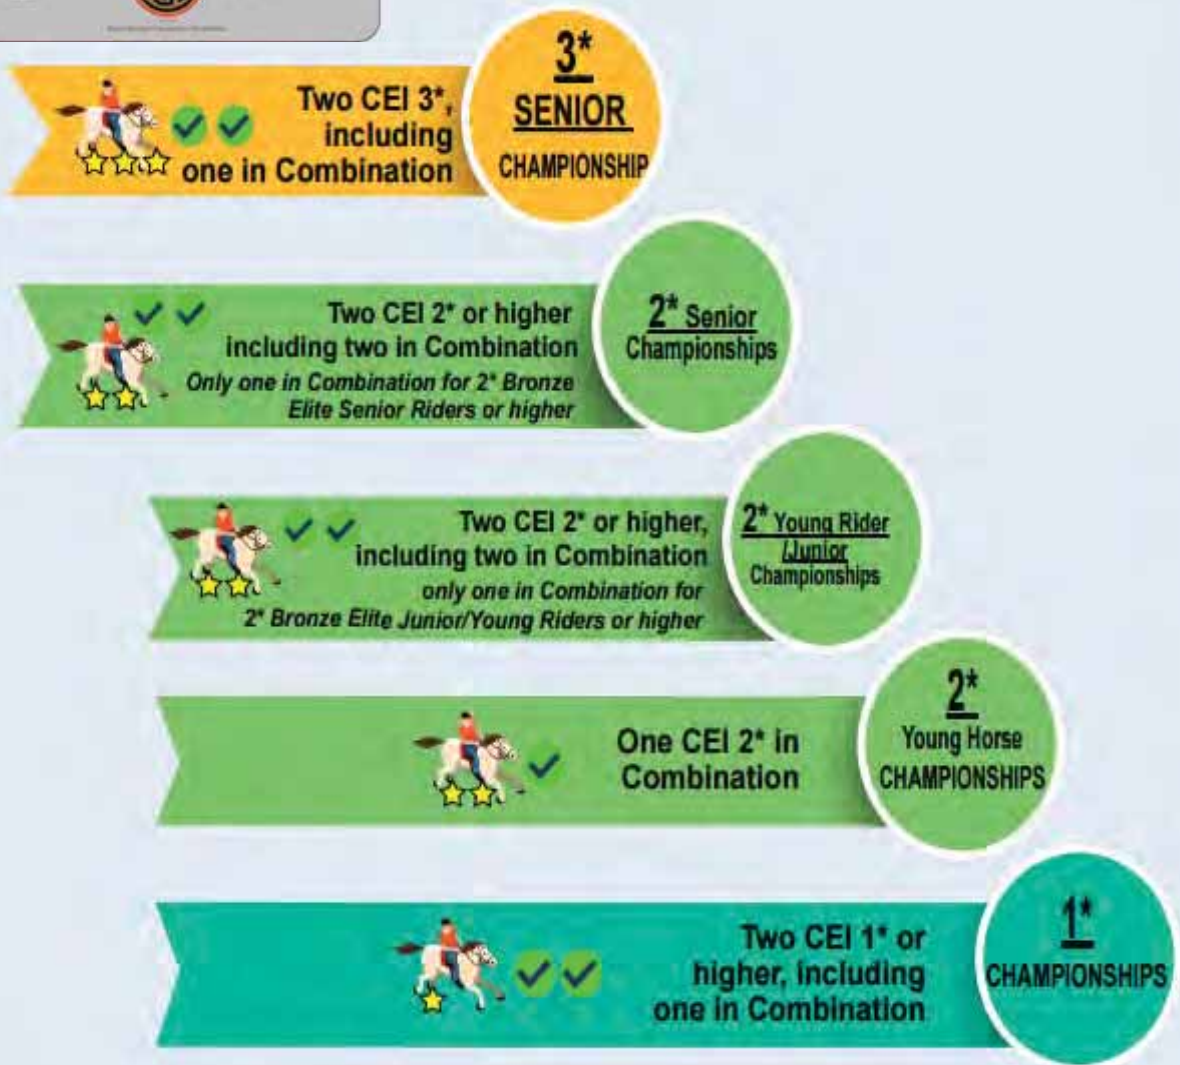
Two CEI 3*, including one in Combination

3*
SENIOR
CHAMPIONSHIP

Two CEI 2* or higher including two in Combination
Only one in Combination for 2* Bronze Elite Senior Riders or higher

2* Senior Championships

Two CEI 2* or higher, including two in Combination
only one in Combination for 2* Bronze Elite Junior/Young Riders or higher

2* Young Rider /Junior Championships

One CEI 2* in Combination

2*
Young Horse
CHAMPIONSHIPS

Two CEI 1* or higher, including one in Combination

1*
CHAMPIONSHIPS